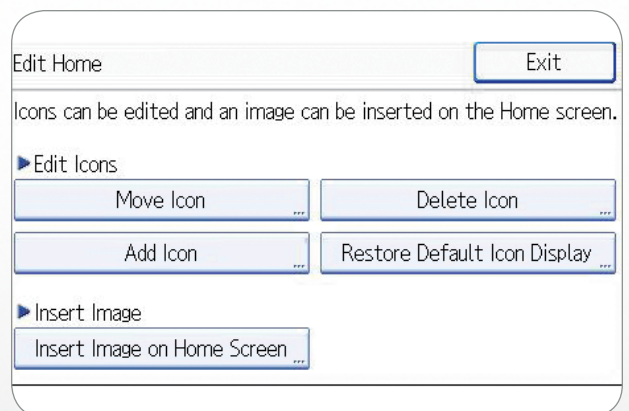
Edit Home

Exit

Icons can be edited and an image can be inserted on the Home screen.

▶Edit Icons

Move Icon

Delete Icon

Add Icon

Restore Default Icon Display

▶Insert Image

Insert Image on Home Screen